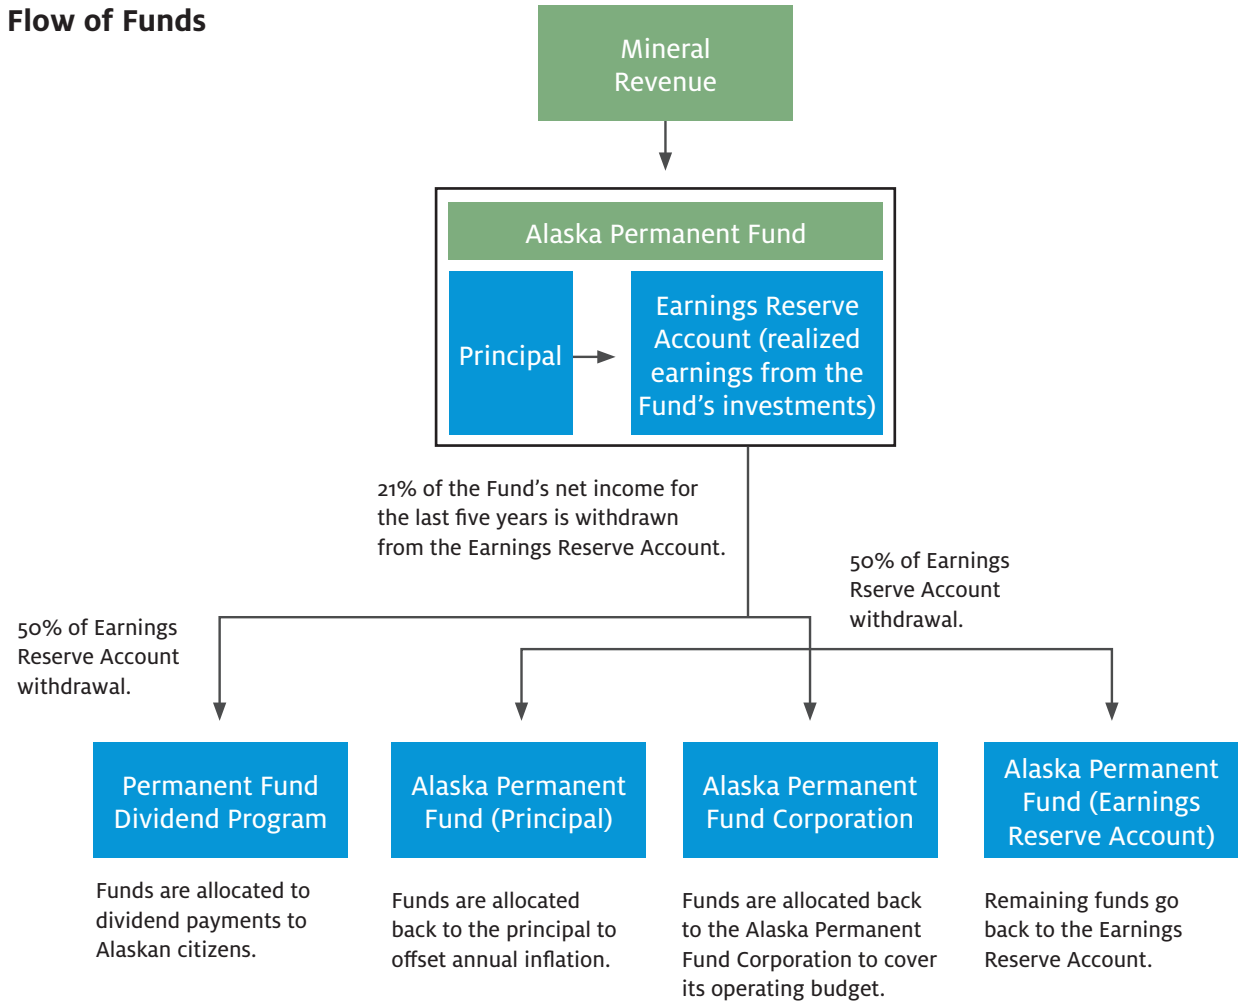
Flow of Funds

Mineral Revenue

Alaska Permanent Fund

Principal

Earnings Reserve Account (realized earnings from the Fund's investments)

21% of the Fund's net income for the last five years is withdrawn from the Earnings Reserve Account.

50% of Earnings Rserve Account withdrawal.

50% of Earnings Reserve Account withdrawal.

Permanent Fund Dividend Program

Funds are allocated to dividend payments to Alaskan citizens.

Alaska Permanent Fund (Principal)

Funds are allocated back to the principal to offset annual inflation.

Alaska Permanent Fund Corporation

Funds are allocated back to the Alaska Permanent Fund Corporation to cover its operating budget.

Alaska Permanent Fund (Earnings Reserve Account)

Remaining funds go back to the Earnings Reserve Account.